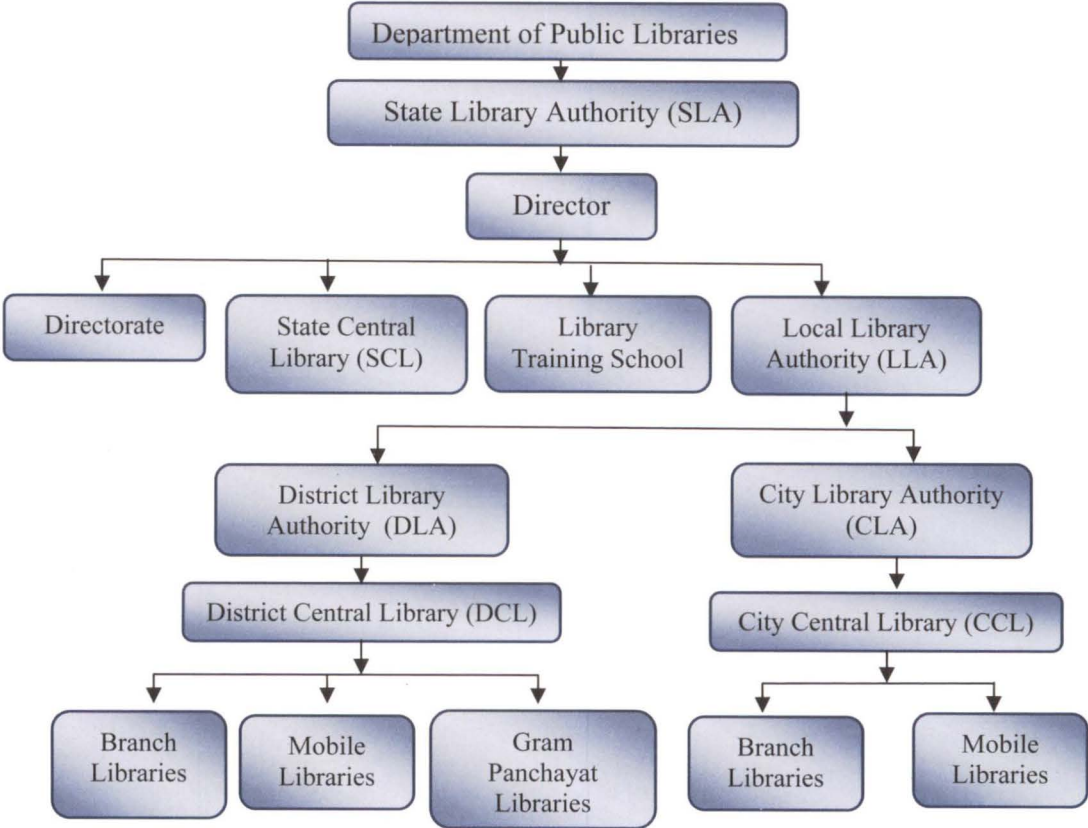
Department of Public Libraries

State Library Authority (SLA)

Director

Directorate

State Central Library (SCL)

Library Training School

Local Library Authority (LLA)

District Library Authority (DLA)

City Library Authority (CLA)

District Central Library (DCL)

City Central Library (CCL)

Branch Libraries

Mobile Libraries

Gram Panchayat Libraries

Branch Libraries

Mobile Libraries